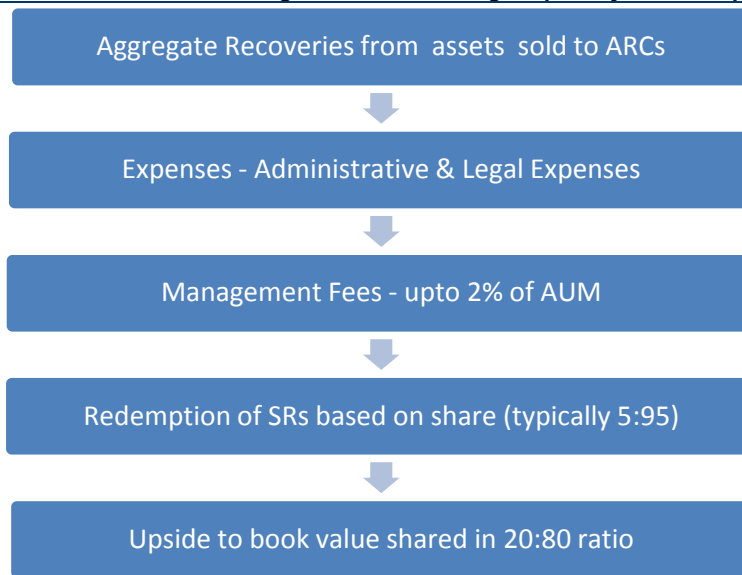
Aggregate Recoveries from assets sold to ARCs

Expenses - Administrative & Legal Expenses

Management Fees - upto 2% of AUM

Redemption of SRs based on share (typically 5:95)

Upside to book value shared in 20:80 ratio